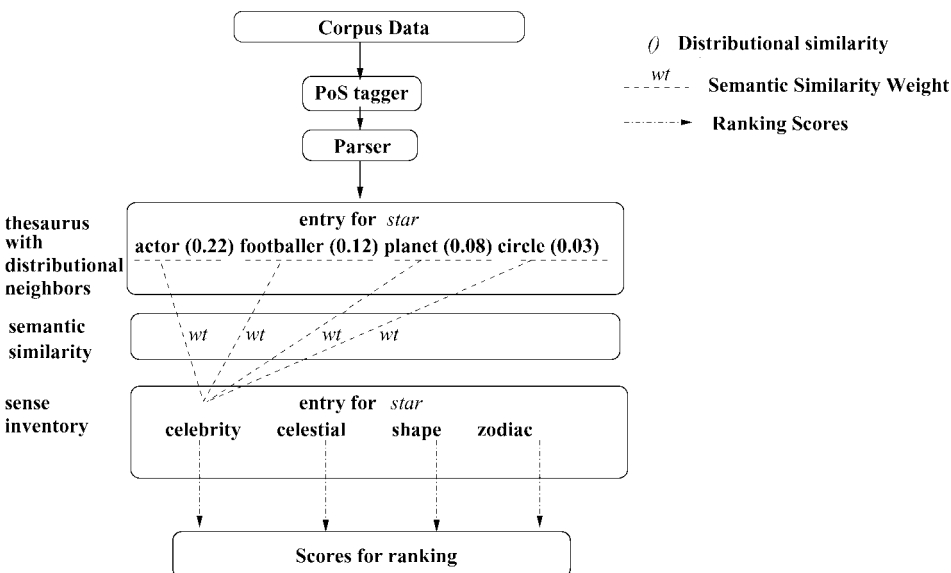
Corpus Data

PoS tagger

Parser

() Distributional similarity

wt Semantic Similarity Weight

Ranking Scores

thesaurus with distributional neighbors

entry for *star*

actor (0.22) footballer (0.12) planet (0.08) circle (0.03)

semantic similarity

wt wt wt wt

sense inventory

entry for *star*

celebrity celestial shape zodiac

Scores for ranking